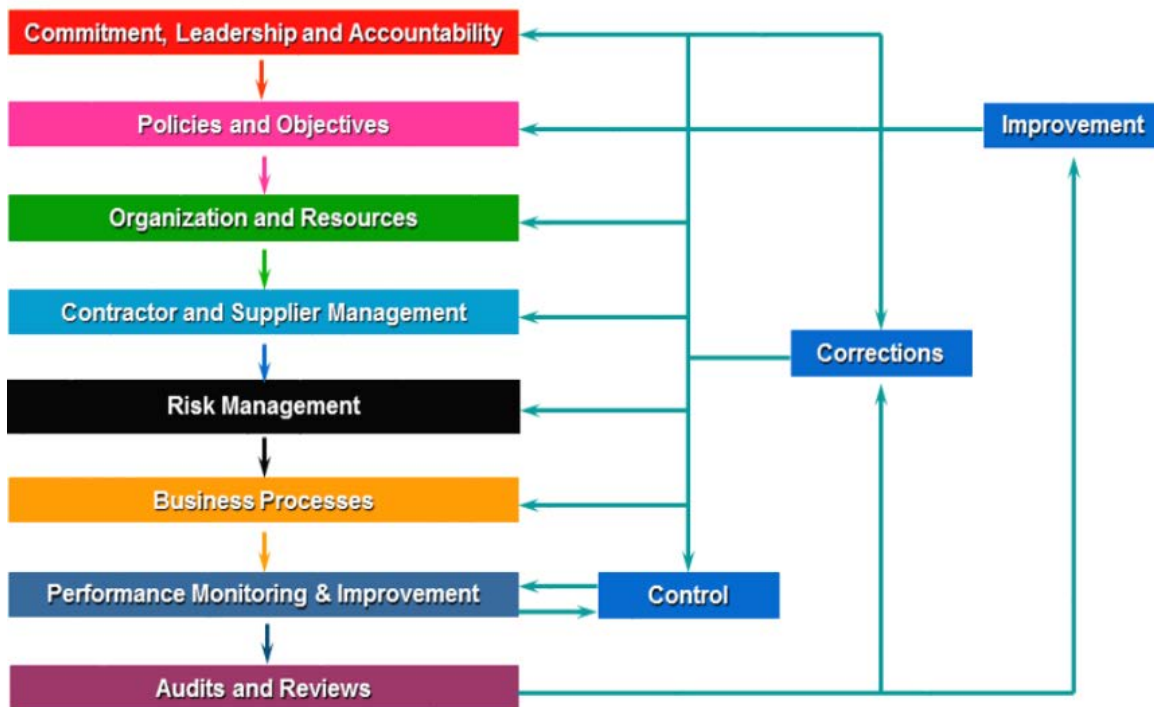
Commitment, Leadership and Accountability

Policies and Objectives

Organization and Resources

Contractor and Supplier Management

Risk Management

Business Processes

Performance Monitoring & Improvement

Audits and Reviews

Improvement

Corrections

Control